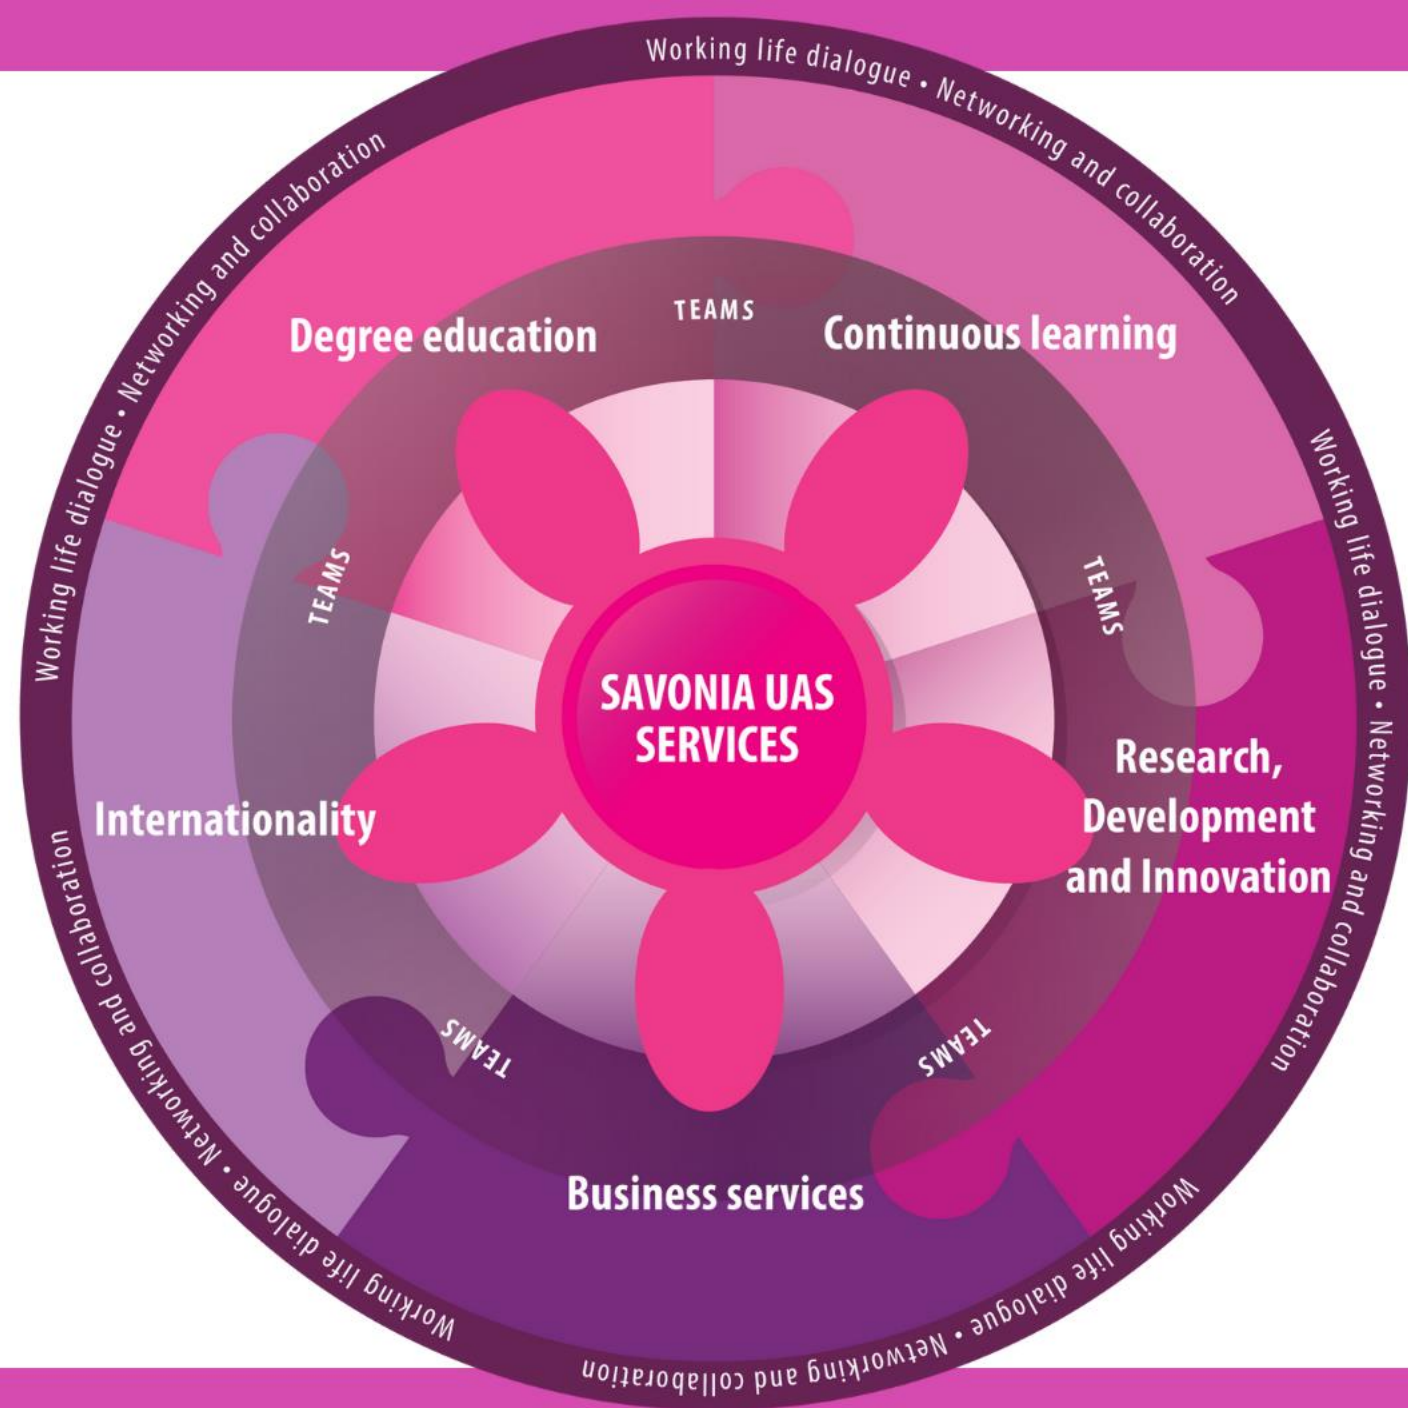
Working life dialogue • Networking and collaboration

Working life dialogue • Networking and collaboration

Working life dialogue • Networking and collaboration

Working life dialogue • Networking and collaboration

Working life dialogue • Networking and collaboration

Degree education

TEAMS

Continuous learning

TEAMS

TEAMS

SAVONIA UAS SERVICES

Internationality

Research, Development and Innovation

TEAMS

TEAMS

Business services